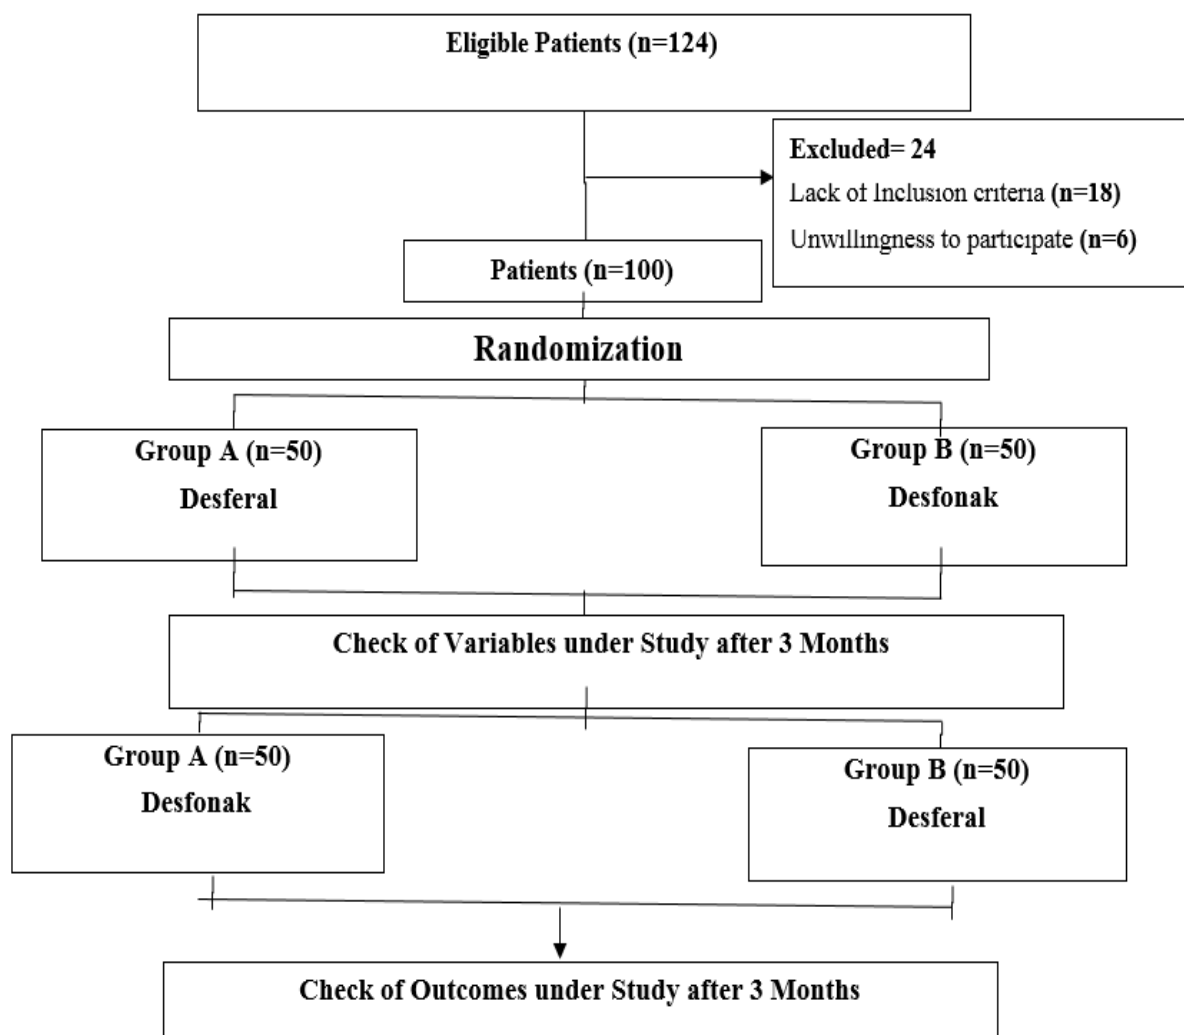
Eligible Patients (n=124)

Excluded= 24
Lack of Inclusion criteria (n=18)
Unwillingness to participate (n=6)

Patients (n=100)

Randomization

Group A (n=50)
Desferal

Group B (n=50)
Desfonak

Check of Variables under Study after 3 Months

Group A (n=50)
Desfonak

Group B (n=50)
Desferal

Check of Outcomes under Study after 3 Months